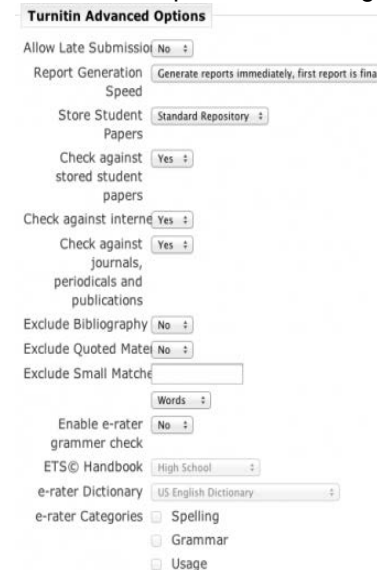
Turnitin Advanced Options

Allow Late Submissio No

Report Generation Speed Generate reports immediately, first report is fina

Store Student Papers Standard Repository

Check against stored student papers Yes

Check against interne Yes

Check against journals, periodicals and publications Yes

Exclude Bibliography No

Exclude Quoted Mate No

Exclude Small Matche

Words

Enable e-rater grammer check No

ETS© Handbook High School

e-rater Dictionary US English Dictionary

e-rater Categories Spelling

Grammar

Usage